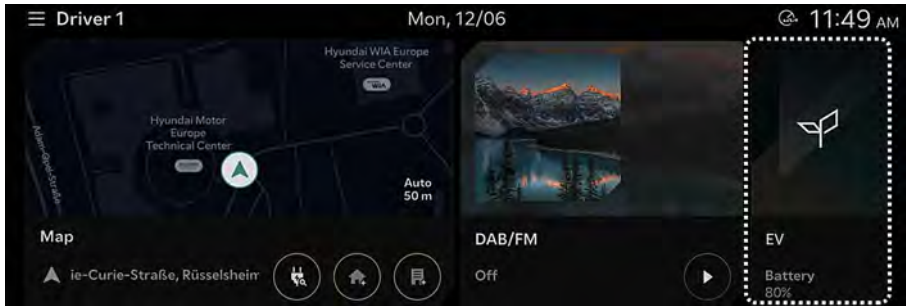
Driver 1

Mon, 12/06

11:49 AM

Hyundai WIA Europe Service Center

WIA

Hyundai Motor Europe Technical Center

Adam-Opel-Straße

Auto 50 m

Map

ie-Curie-Straße, Rüsselsheim

DAB/FM

Off

EV

Battery 80%